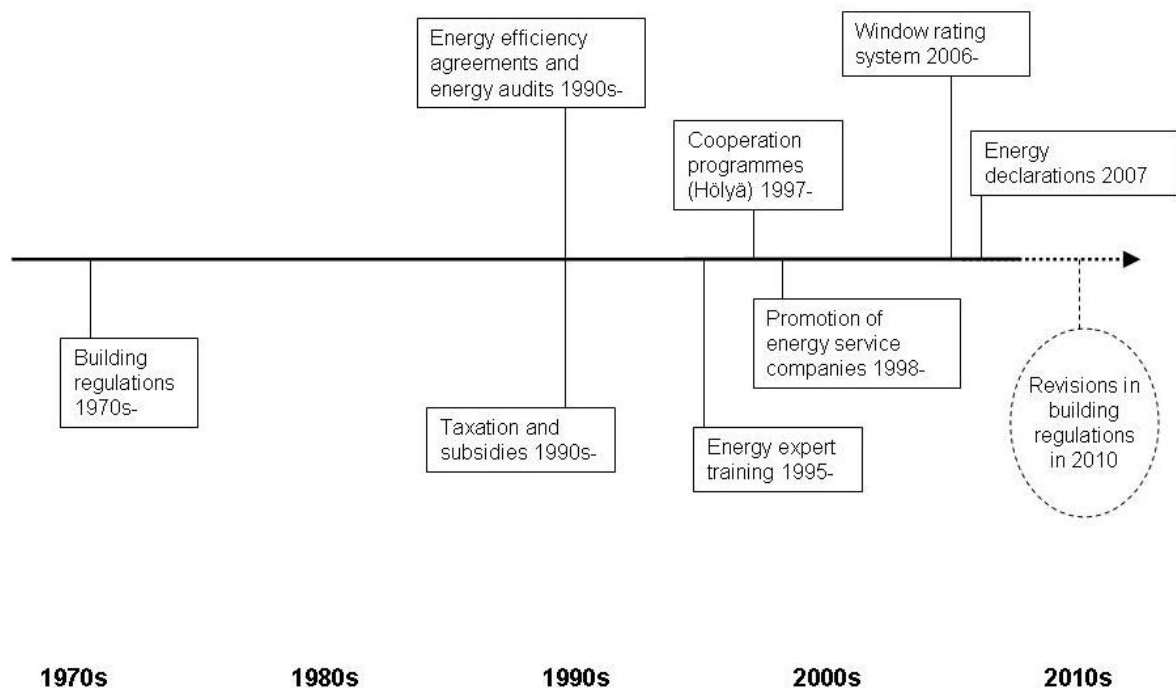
Energy efficiency agreements and energy audits 1990s-

Window rating system 2006-

Cooperation programmes (Hölyä) 1997-

Energy declarations 2007

Building regulations 1970s-

Promotion of energy service companies 1998-

Revisions in building regulations in 2010

Taxation and subsidies 1990s-

Energy expert training 1995-

1970s

1980s

1990s

2000s

2010s